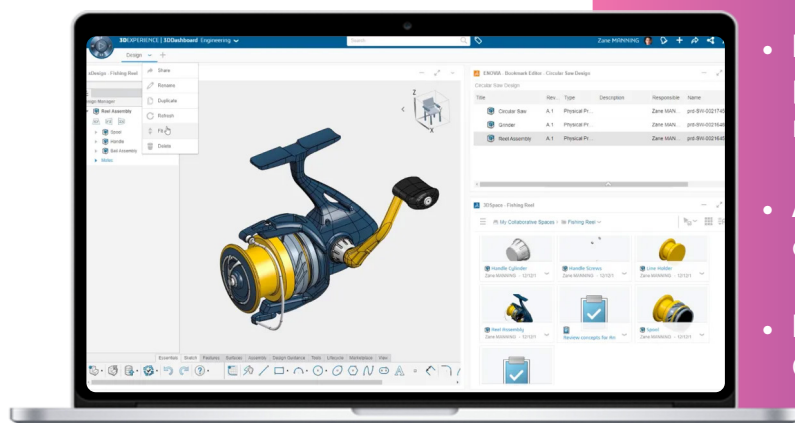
3DEXPERIENCE | 3DDashboard Engineering
Search
Zane MANNING
Design +
3DDesign - Fishing Reel
Share
Rename
Duplicate
Refresh
Fit
Delete
Design Manager
Reel Assembly
Spool
Handle
Bail Assembly
Model
ENOVIA - Bookmark Editor - Circular Saw Design
Circular Saw Design

| Title | Rev. | Type | Description | Responsible | Name |
|---|---|---|---|---|---|
| Circular Saw | A.1 | Physical Pr... | | Zane MAN... | prd-BW-0021745 |
| Grinder | A.1 | Physical Pr... | | Zane MAN... | prd-BW-0021648 |
| Reel Assembly | A.1 | Physical Pr... | | Zane MAN... | prd-BW-0021645 |

3DSpace - Fishing Reel
My Collaborative Spaces > Fishing Reel
Handle Cylinder
Zane MANNING · 12/1/21
Handle Sunray
Zane MANNING · 12/1/21
Line Holder
Zane MANNING · 12/1/21
Reel Assembly
Zane MANNING · 12/1/21
Review concepts for Rm
Spool
Zane MANNING · 12/1/21
Essentials Sketch Features Surfaces Assembly Design Guidance Tools Lifecycle Marketplace View